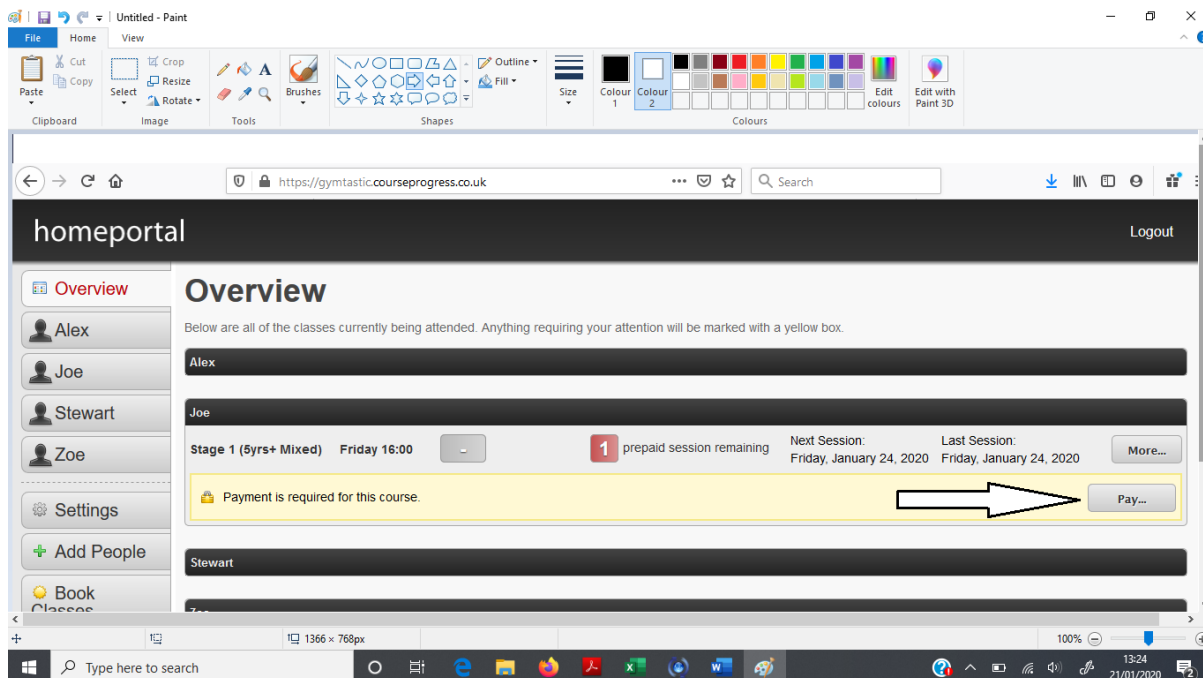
Untitled - Paint

File Home View

Cut
Copy
Paste
Clipboard

Crop
Resize
Select
Rotate
Image

Tools

Brushes

Outline
Fill
Shapes

Size

Colour 1
Colour 2
Edit colours
Colours

Edit with Paint 3D

https://gymtastic.courseprogress.co.uk

Search

homeportal

Logout

Overview
Alex
Joe
Stewart
Zoe
Settings
Add People
Book Classes

Overview

Below are all of the classes currently being attended. Anything requiring your attention will be marked with a yellow box.

Alex

Joe

Stage 1 (5yrs+ Mixed) Friday 16:00 -

1 prepaid session remaining

Next Session:
Friday, January 24, 2020

Last Session:
Friday, January 24, 2020

More...

Payment is required for this course.

Pay...

Stewart

Zoe

1366 × 768px

100%

Type here to search

13:24
21/01/2020